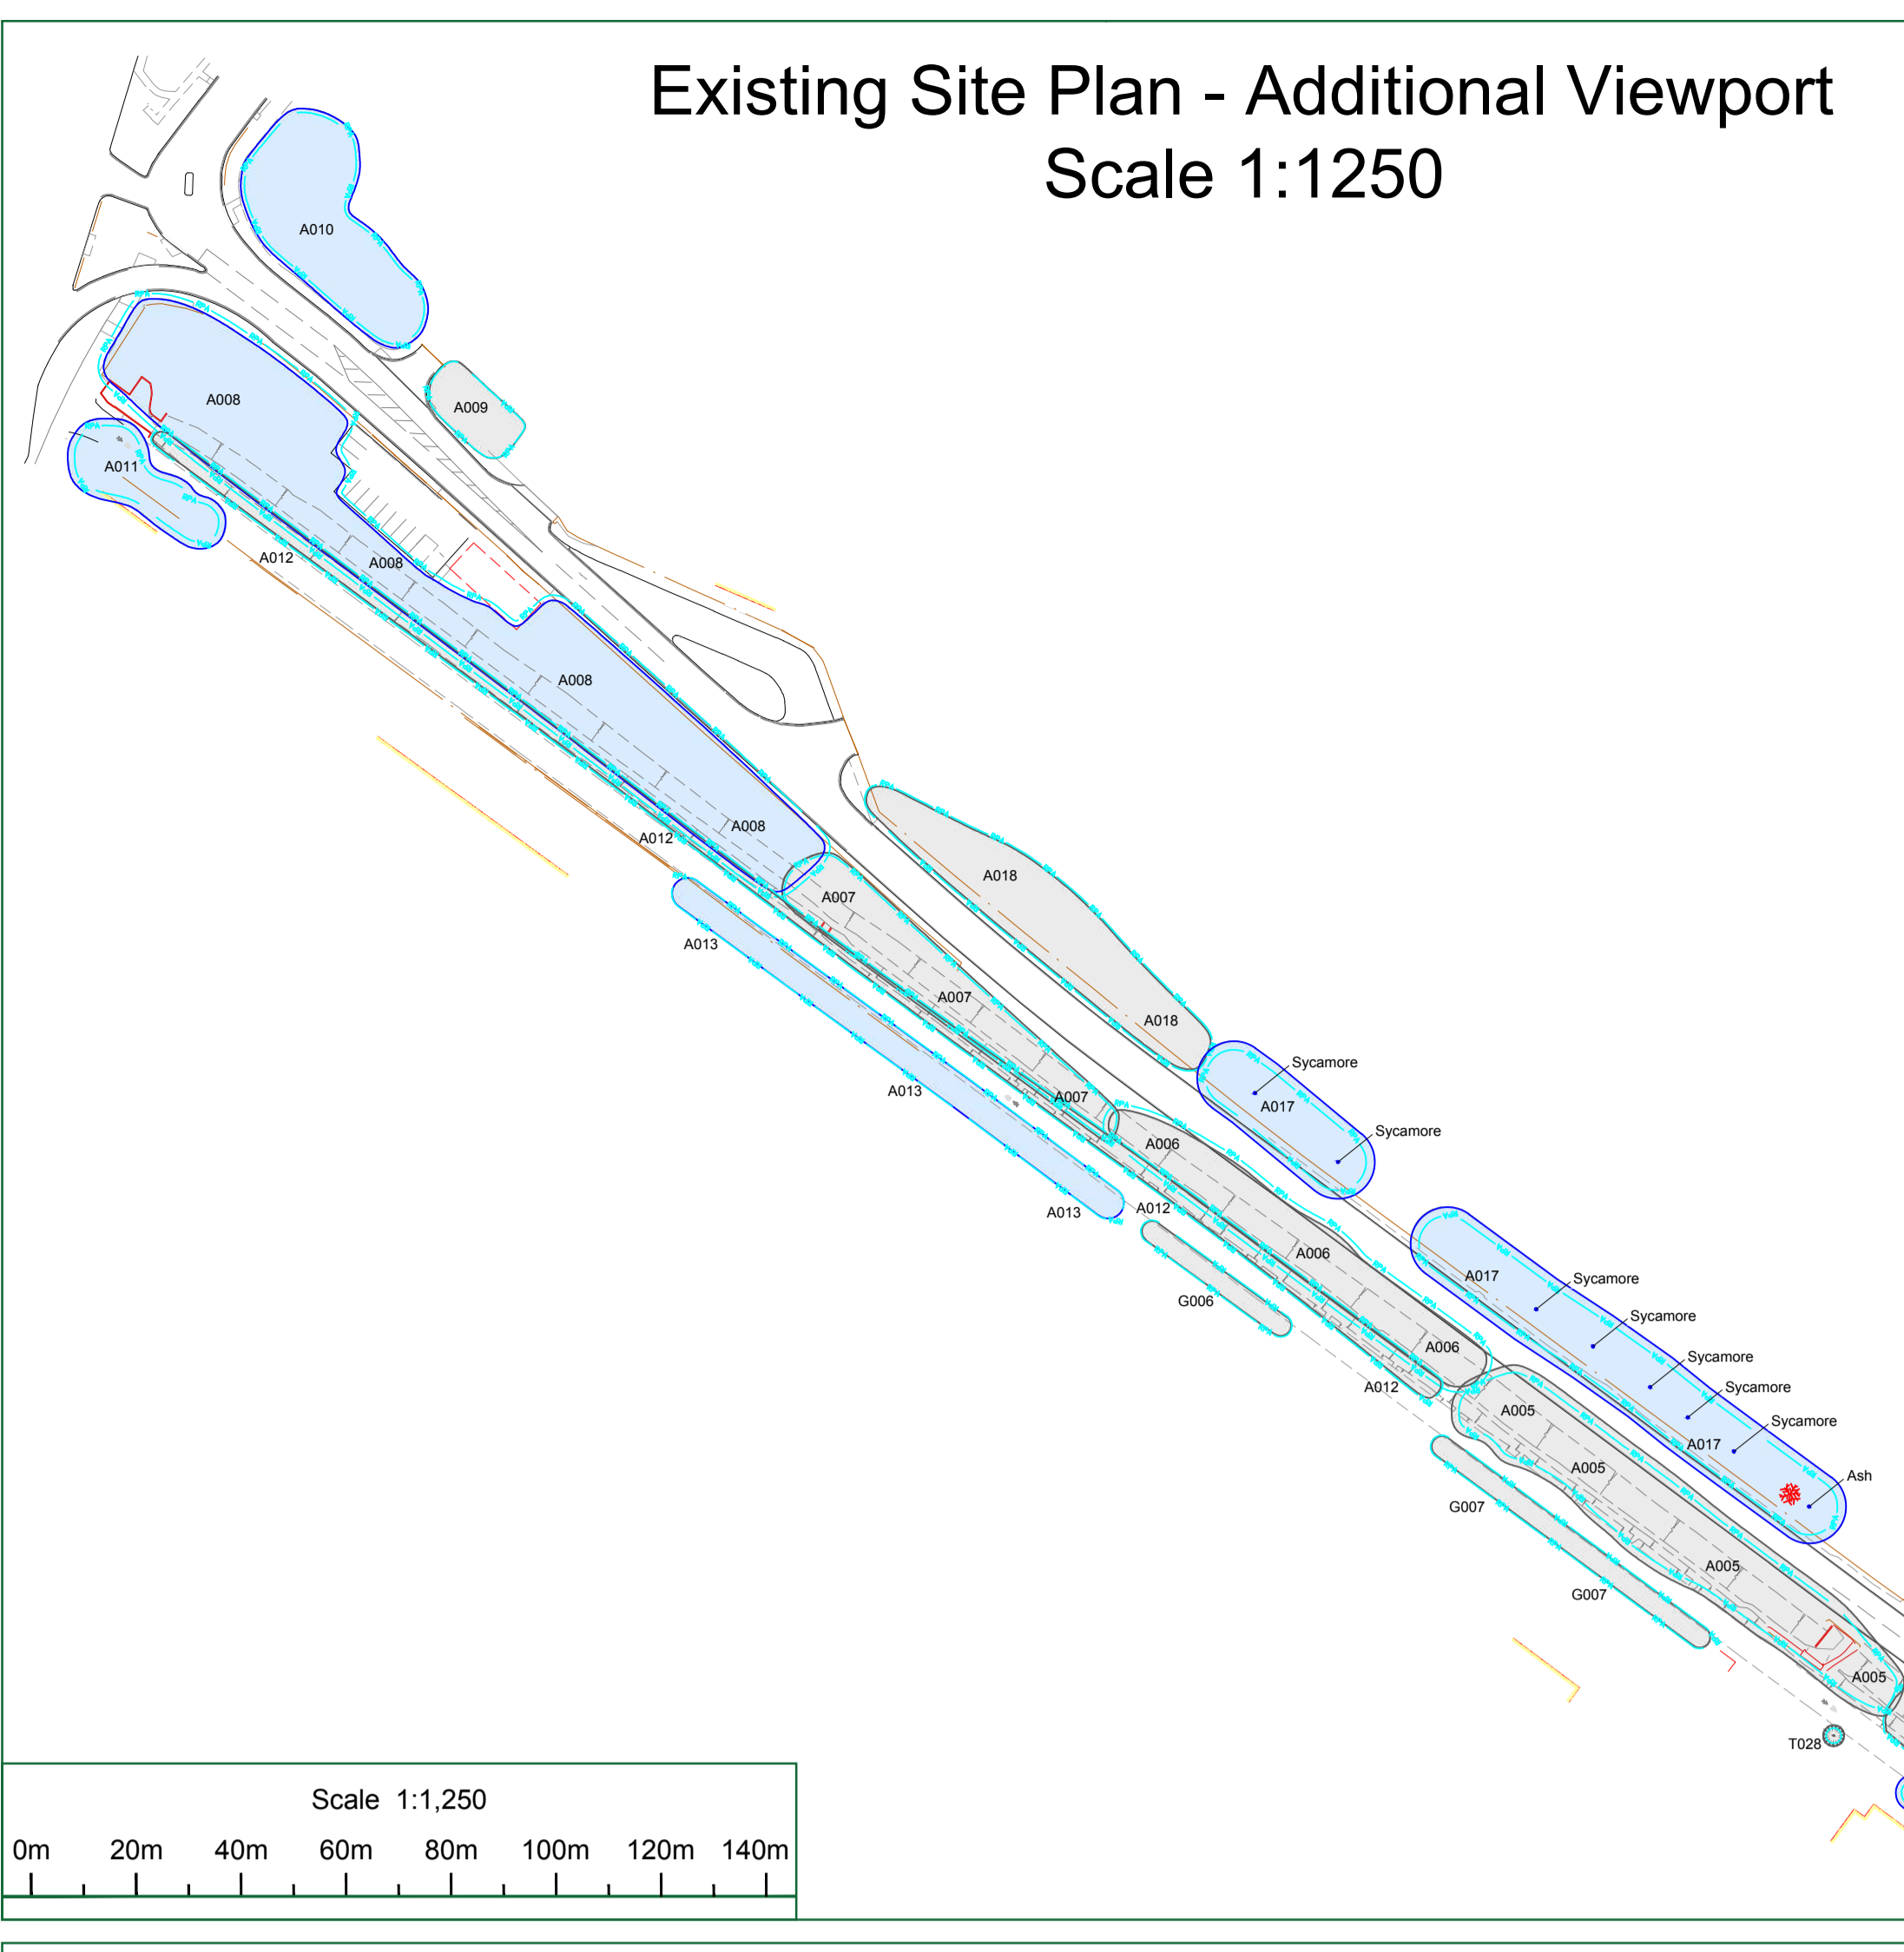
Existing Site Plan - Additional Viewport
Scale 1:1250

A010
A008
A009
A011
A012
A008
A008
A012
A008
A007
A018
A013
A007
A018
Sycamore
A017
A013
A007
Sycamore
A006
A013
A012
A006
A017
Sycamore
G006
Sycamore
A006
Sycamore
A012
A005
Sycamore
Sycamore
A017
A005
Ash
G007
A005
G007
A005
T028

Scale 1:1,250
0m 20m 40m 60m 80m 100m 120m 140m